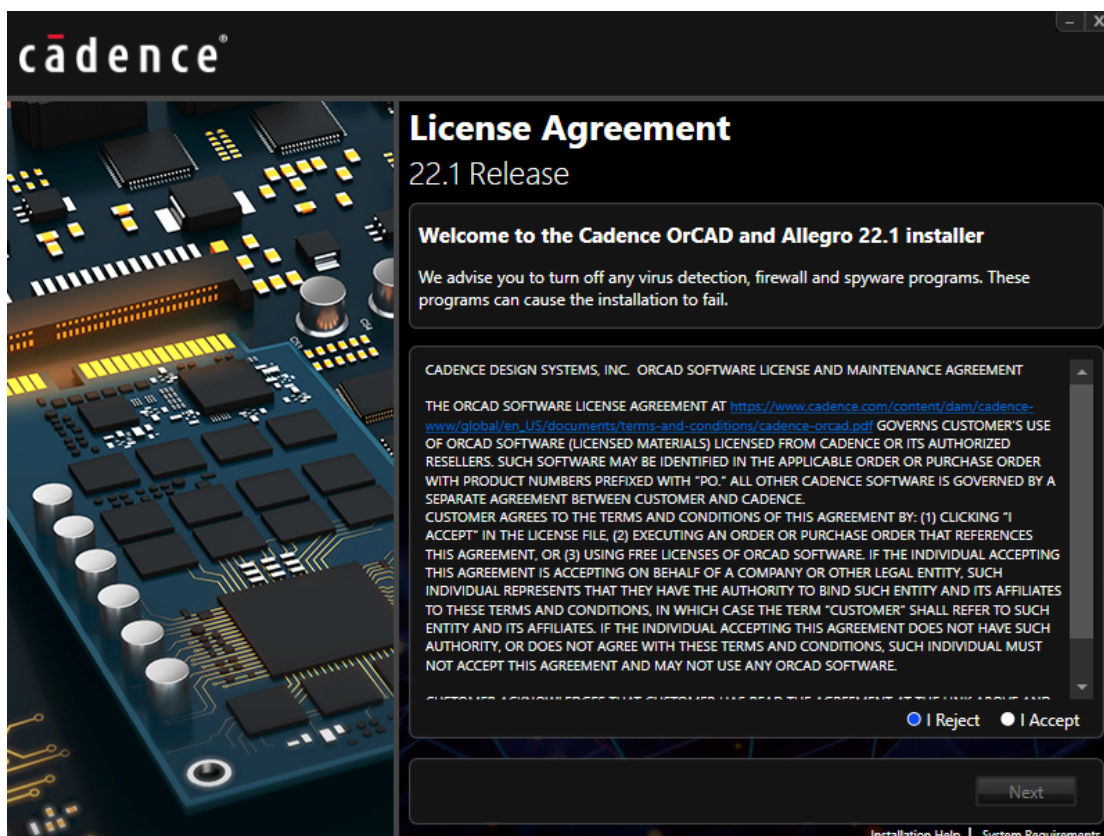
cādence®

- | X

License Agreement
22.1 Release

Welcome to the Cadence OrCAD and Allegro 22.1 installer

We advise you to turn off any virus detection, firewall and spyware programs. These programs can cause the installation to fail.

CADENCE DESIGN SYSTEMS, INC. ORCAD SOFTWARE LICENSE AND MAINTENANCE AGREEMENT

THE ORCAD SOFTWARE LICENSE AGREEMENT AT https://www.cadence.com/content/dam/cadence-www/global/en_US/documents/terms-and-conditions/cadence-orcad.pdf GOVERNS CUSTOMER'S USE OF ORCAD SOFTWARE (LICENSED MATERIALS) LICENSED FROM CADENCE OR ITS AUTHORIZED RESELLERS. SUCH SOFTWARE MAY BE IDENTIFIED IN THE APPLICABLE ORDER OR PURCHASE ORDER WITH PRODUCT NUMBERS PREFIXED WITH "PO." ALL OTHER CADENCE SOFTWARE IS GOVERNED BY A SEPARATE AGREEMENT BETWEEN CUSTOMER AND CADENCE.
CUSTOMER AGREES TO THE TERMS AND CONDITIONS OF THIS AGREEMENT BY: (1) CLICKING "I ACCEPT" IN THE LICENSE FILE, (2) EXECUTING AN ORDER OR PURCHASE ORDER THAT REFERENCES THIS AGREEMENT, OR (3) USING FREE LICENSES OF ORCAD SOFTWARE. IF THE INDIVIDUAL ACCEPTING THIS AGREEMENT IS ACCEPTING ON BEHALF OF A COMPANY OR OTHER LEGAL ENTITY, SUCH INDIVIDUAL REPRESENTS THAT THEY HAVE THE AUTHORITY TO BIND SUCH ENTITY AND ITS AFFILIATES TO THESE TERMS AND CONDITIONS, IN WHICH CASE THE TERM "CUSTOMER" SHALL REFER TO SUCH ENTITY AND ITS AFFILIATES. IF THE INDIVIDUAL ACCEPTING THIS AGREEMENT DOES NOT HAVE SUCH AUTHORITY, OR DOES NOT AGREE WITH THESE TERMS AND CONDITIONS, SUCH INDIVIDUAL MUST NOT ACCEPT THIS AGREEMENT AND MAY NOT USE ANY ORCAD SOFTWARE.

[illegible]

I Reject   I Accept

Next

Installation Help | System Requirements